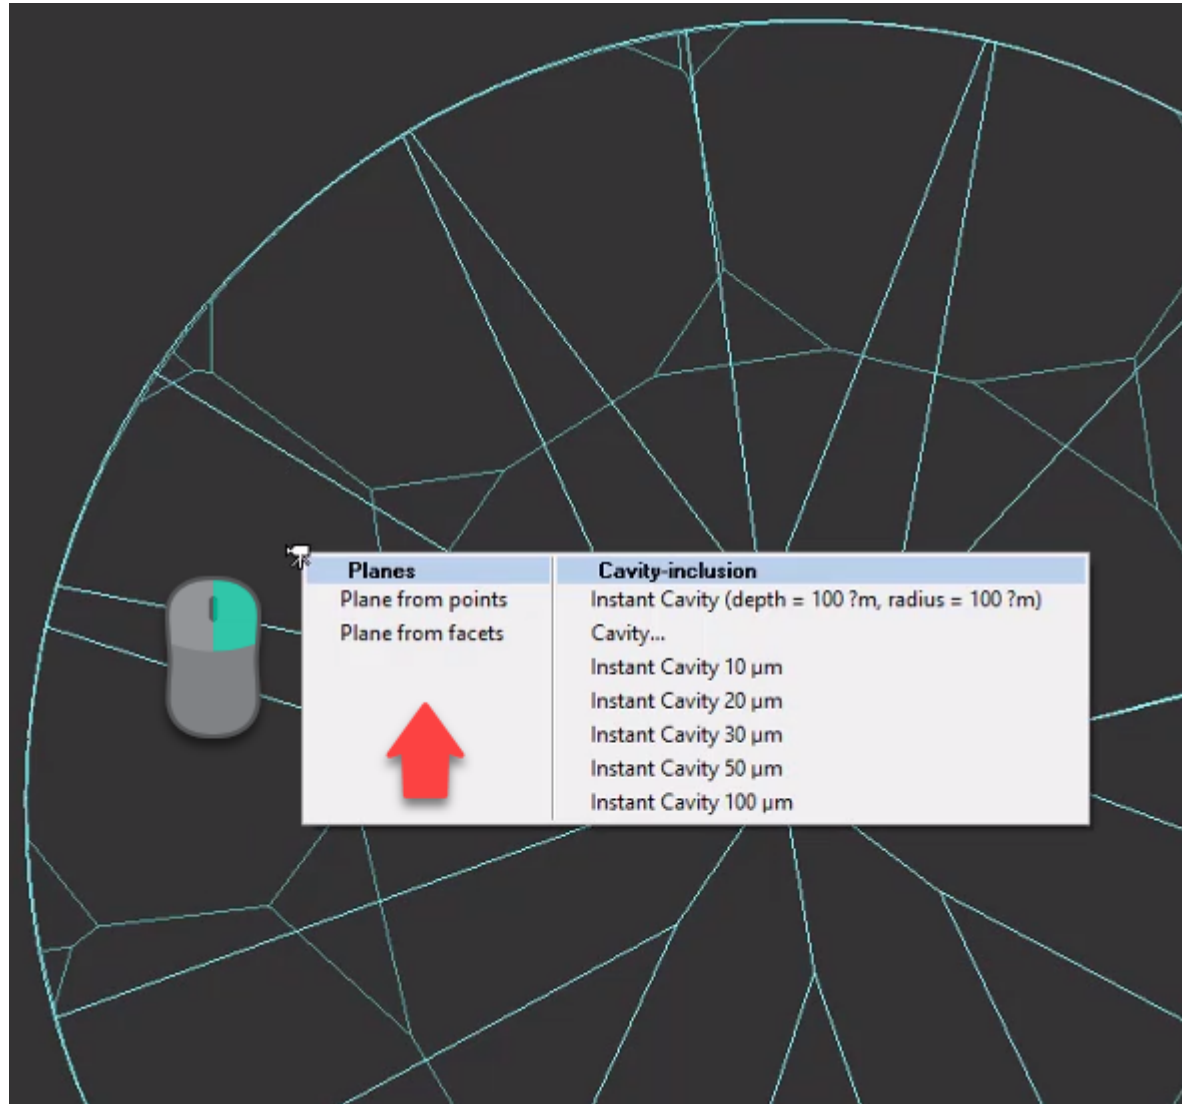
Planes
Plane from points
Plane from facets

Cavity-inclusion
Instant Cavity (depth = 100 ?m, radius = 100 ?m)
Cavity...
Instant Cavity 10 µm
Instant Cavity 20 µm
Instant Cavity 30 µm
Instant Cavity 50 µm
Instant Cavity 100 µm